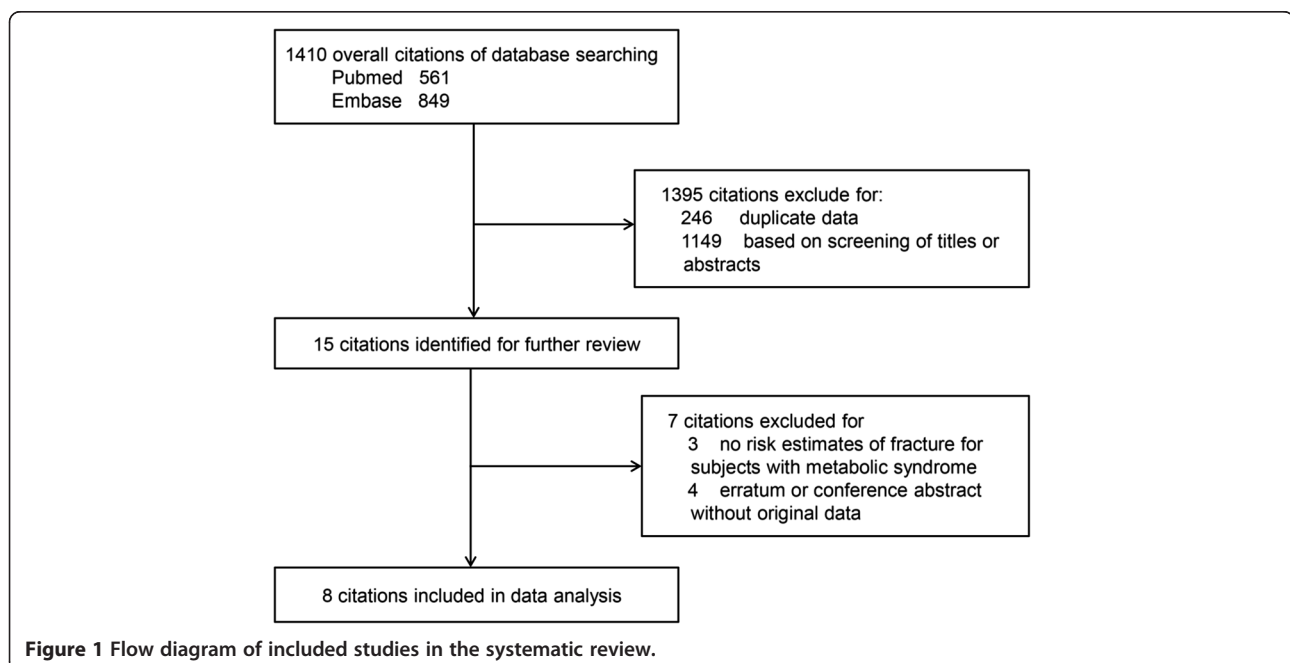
1410 overall citations of database searching
Pubmed 561
Embase 849

1395 citations exclude for:
246 duplicate data
1149 based on screening of titles or abstracts

15 citations identified for further review

7 citations excluded for
3 no risk estimates of fracture for subjects with metabolic syndrome
4 erratum or conference abstract without original data

8 citations included in data analysis

Figure 1 Flow diagram of included studies in the systematic review.